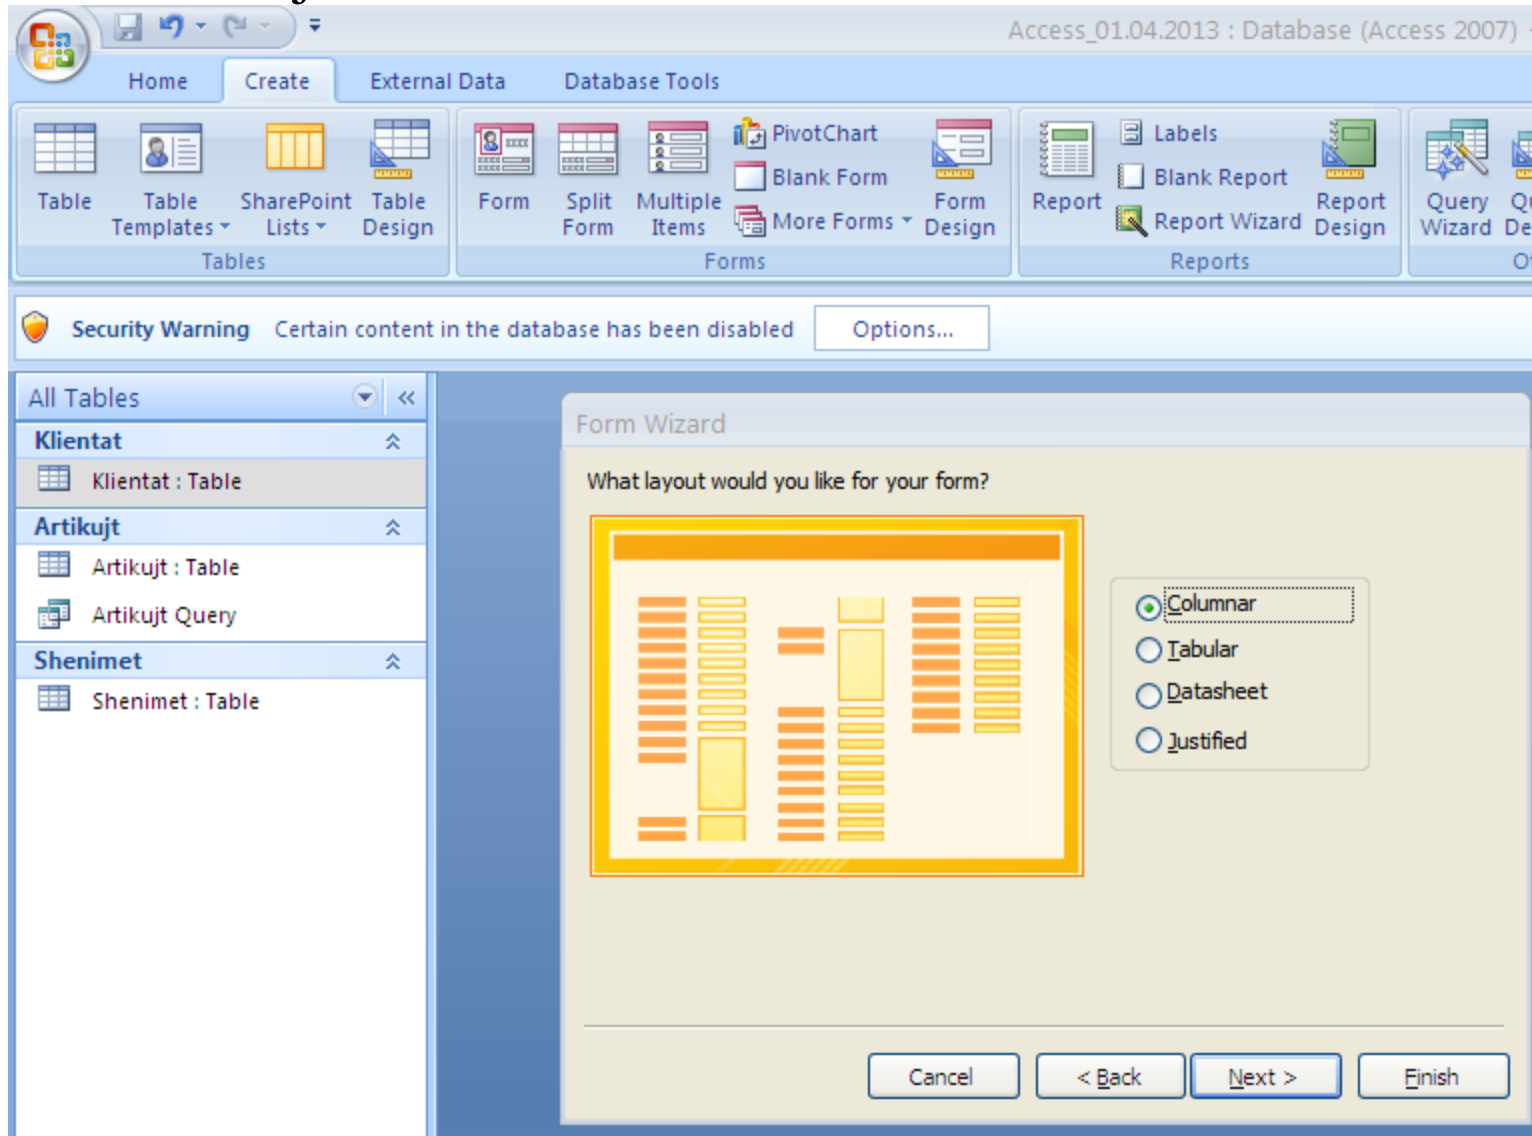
Access_01.04.2013 : Database (Access 2007)

Home Create External Data Database Tools

Table
Table Templates
SharePoint Lists
Table Design
Tables

Form
Split Form
Multiple Items
PivotChart
Blank Form
More Forms
Form Design
Forms

Report
Labels
Blank Report
Report Wizard
Report Design
Reports

Query Wizard
Qu De
O

Security Warning Certain content in the database has been disabled Options...

All Tables
Klientat
Klientat : Table
Artikujt
Artikujt : Table
Artikujt Query
Shenimet
Shenimet : Table

Form Wizard

What layout would you like for your form?

Columnar
Tabular
Datasheet
Justified

Cancel < Back Next > Finish